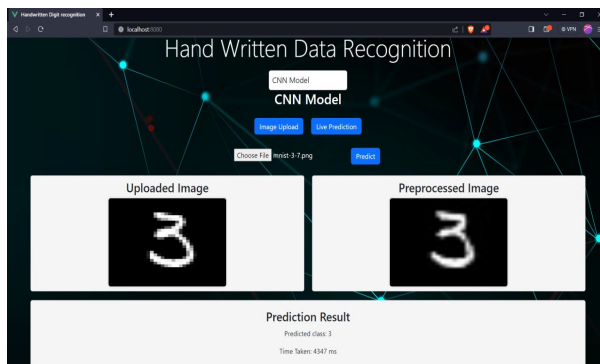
Handwritten Digit recognition × +

localhost:8080

VPN

Hand Written Data Recognition

CNN Model

CNN Model

Image Upload

Live Prediction

Choose File mnist-3-7.png

Predict

Uploaded Image

Preprocessed Image

Prediction Result

Predicted class: 3

Time Taken: 4347 ms